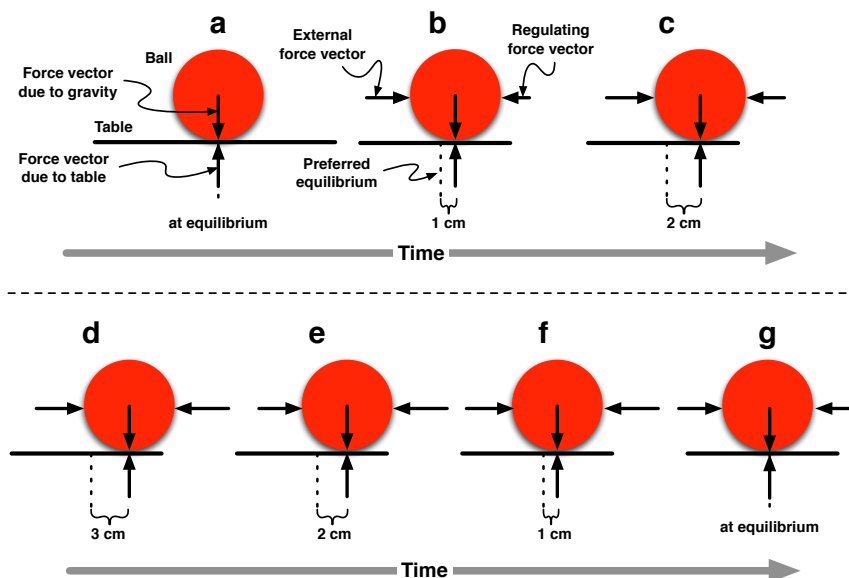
a

Ball

Force vector due to gravity

Table

Force vector due to table

at equilibrium

b

External force vector

Regulating force vector

Preferred equilibrium

1 cm

c

2 cm

Time

d

3 cm

e

2 cm

f

1 cm

g

at equilibrium

Time